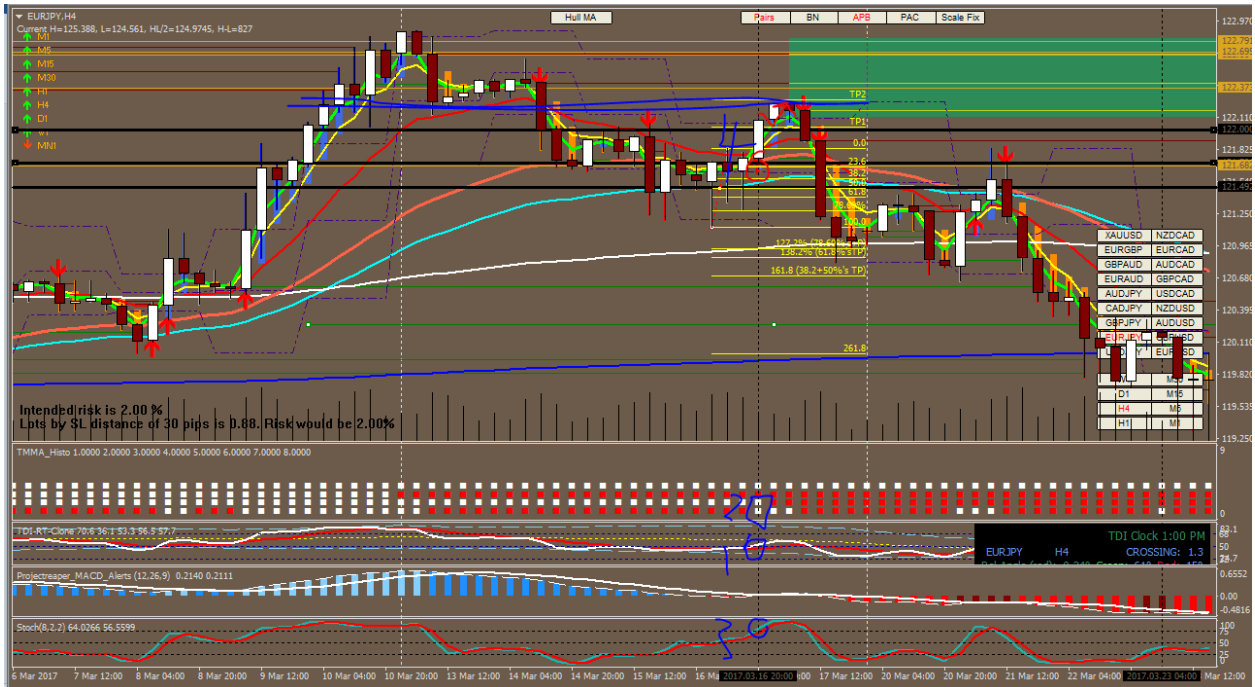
EURJPY,H4
Current H=125.388, L=124.561, HL/2=124.9745, H-L=827
M1
M5
M15
M30
H1
H4
D1
W1
MN1

Hull MA

Pairs | BN | APB | PAC | Scale Fix

TP2
TP1
0.0
23.6
38.2
50.0
61.8
100.0
127.2% (78.6%'s TP)
138.2% (61.8%'s TP)
161.8 (38.2+50%'s TP)
261.8

| XAUUSD | NZDCAD |
|---|---|
| EURGBP | EURCAD |
| GBPAUD | AUDCAD |
| EURAUD | GBPCAD |
| AUDJPY | USDCAD |
| CADJPY | NZDUSD |
| GBPJPY | AUDUSD |
| EURJPY | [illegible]USD |
| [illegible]JPY | EURUSD |
| W1 | M30 |
| D1 | M15 |
| H4 | M5 |
| H1 | M1 |

Intended risk is 2.00 %
Lots by SL distance of 30 pips is 0.88. Risk would be 2.00%

122.970
122.791
122.695
122.373
122.110
122.000
121.835
121.652
121.492
121.250
120.965
120.680
120.395
120.110
119.825
119.535
119.250

TMMA_Histo 1.0000 2.0000 3.0000 4.0000 5.0000 6.0000 7.0000 8.0000
9
0

20

TDI-RT-Clone 70.6 36.1 53.3 56.5 57.7
83.1
68
50
32
16.7

16

TDI Clock 1:00 PM
EURJPY H4 CROSSING: 1.3

Projectreaper_MACD_Alerts (12,26,9) 0.2140 0.2111
0.6552
0.00
-0.4816

Stoch(8,2,2) 64.0266 56.5599
100
75
50
25
0

30

6 Mar 2017 | 7 Mar 12:00 | 8 Mar 04:00 | 8 Mar 20:00 | 9 Mar 12:00 | 10 Mar 04:00 | 10 Mar 20:00 | 13 Mar 12:00 | 14 Mar 04:00 | 14 Mar 20:00 | 15 Mar 12:00 | 16 Ma | 2017.03.16 20:00 | 17 Mar 12:00 | 20 Mar 04:00 | 20 Mar 20:00 | 21 Mar 12:00 | 22 Mar 04:00 | 2017.03.23 04:00 | Mar 12:00